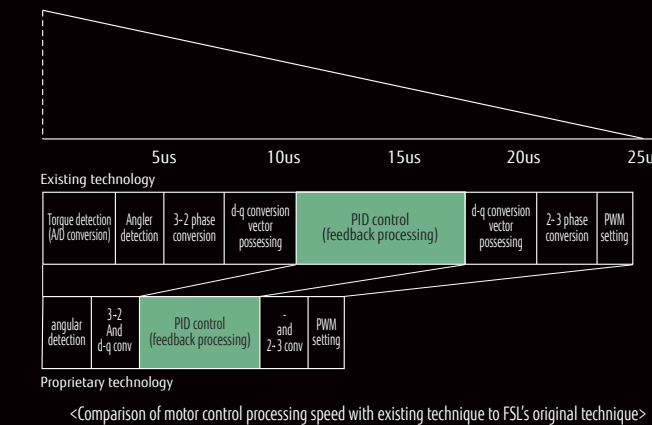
5us 10us 15us 20us 25u

Existing technology

| Torque detection (A/D conversion) | Angler detection | 3-2 phase conversion | d-q conversion vector possessing | PID control (feedback processing) | d-q conversion vector possessing | 2-3 phase conversion | PWM setting |
|---|---|---|---|---|---|---|---|

| angular detection | 3-2 And d-q conv | PID control (feedback processing) | - and 2-3 conv | PWM setting |
|---|---|---|---|---|

Proprietary technology

<Comparison of motor control processing speed with existing technique to FSL's original technique>